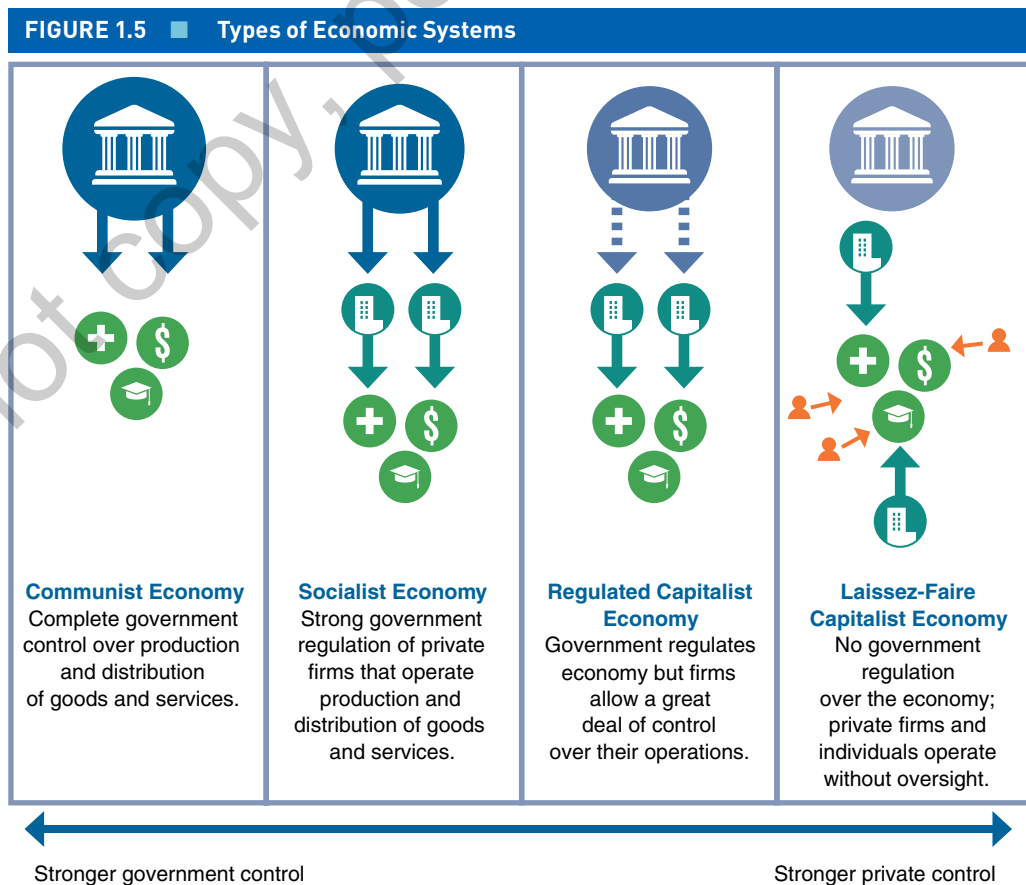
FIGURE 1.5 ■ Types of Economic Systems

Communist Economy
Complete government control over production and distribution of goods and services.

Socialist Economy
Strong government regulation of private firms that operate production and distribution of goods and services.

Regulated Capitalist Economy
Government regulates economy but firms allow a great deal of control over their operations.

Laissez-Faire Capitalist Economy
No government regulation over the economy; private firms and individuals operate without oversight.

Stronger government control

Stronger private control

ot copy, p